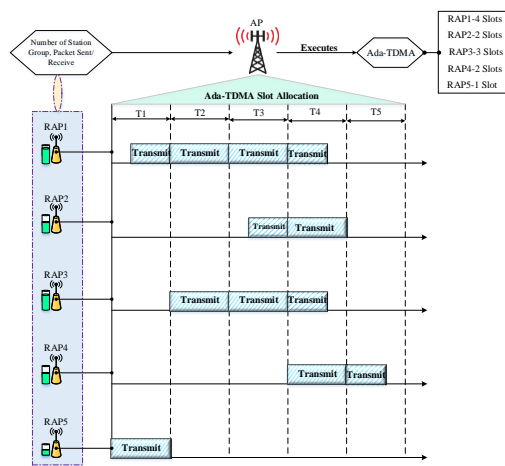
Number of Station Group, Packet Sent/ Receive

AP

Executes

Ada-TDMA

RAP1-4 Slots
RAP2-2 Slots
RAP3-3 Slots
RAP4-2 Slots
RAP5-1 Slot

Ada-TDMA Slot Allocation

T1
T2
T3
T4
T5

RAP1
Transmit
Transmit
Transmit
Transmit

RAP2
Transmit
Transmit

RAP3
Transmit
Transmit
Transmit

RAP4
Transmit
Transmit

RAP5
Transmit